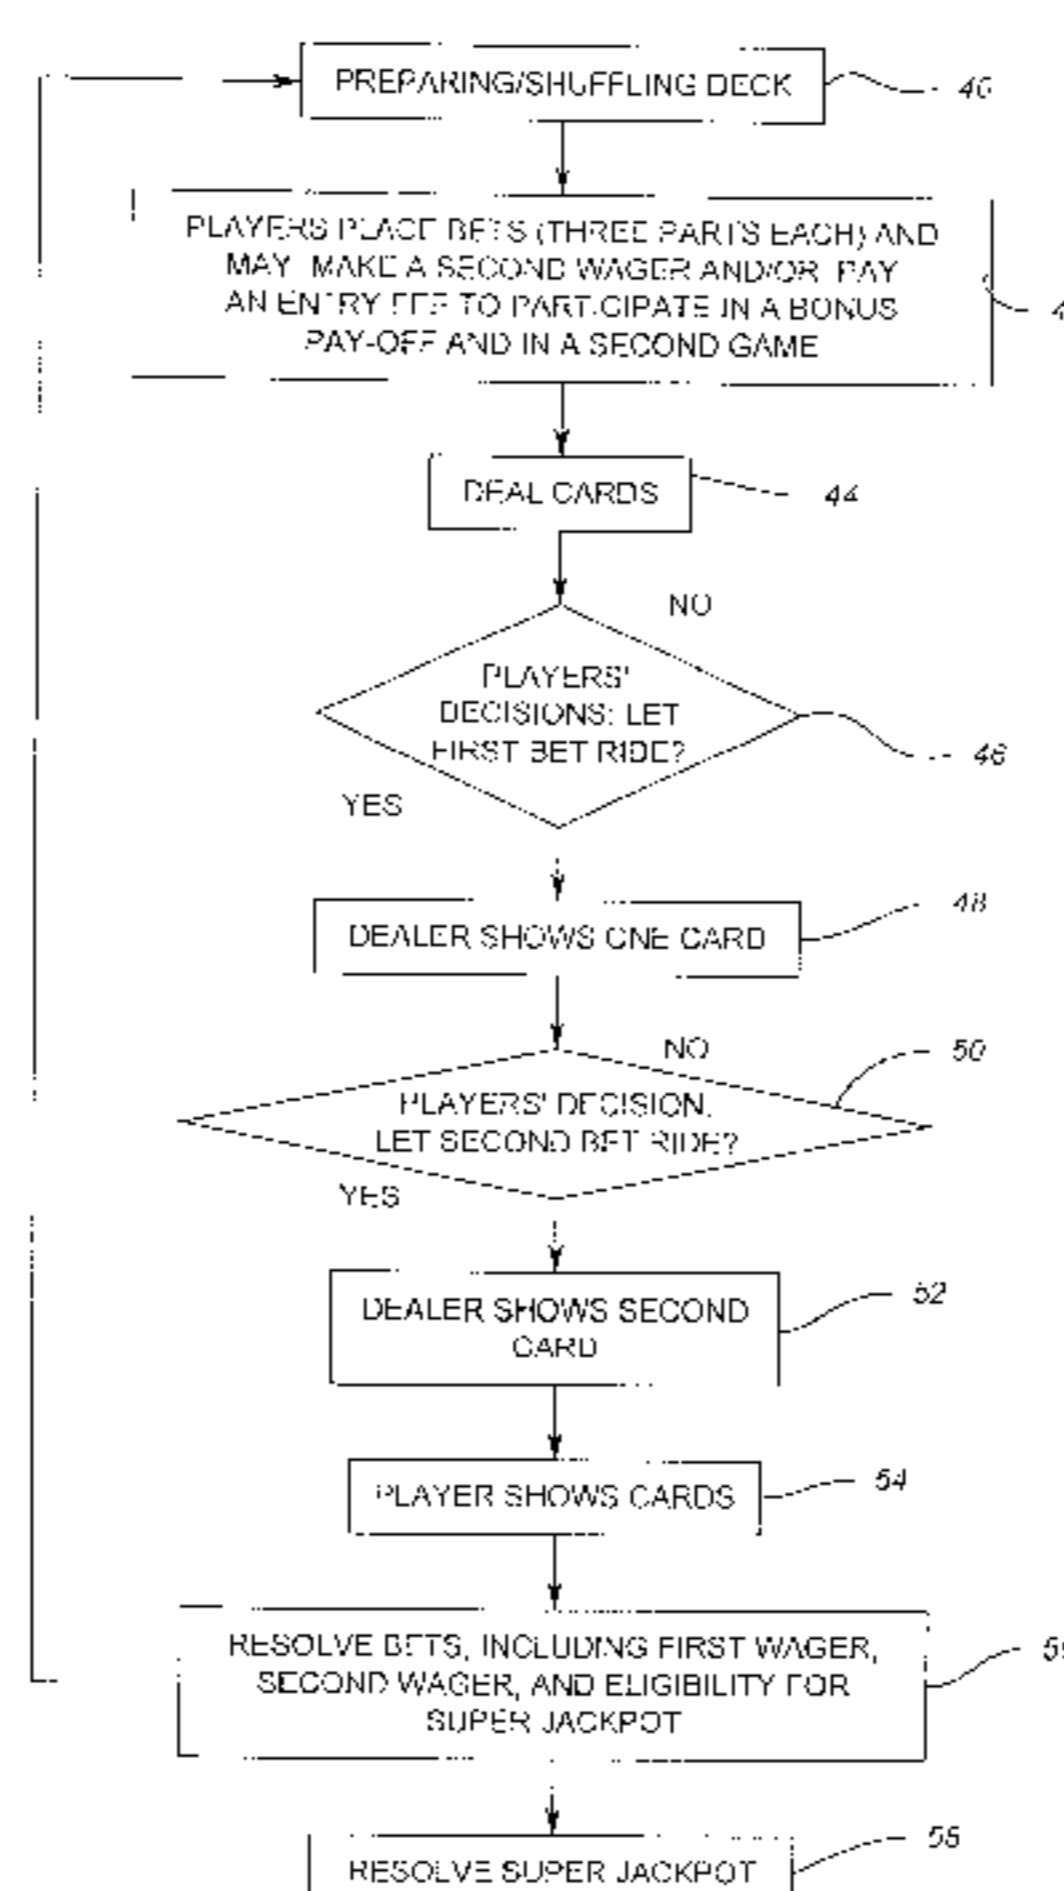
PREPARING/SHUFFLING DECK

40

PLAYERS PLACE BETS (THREE PARTS EACH) AND MAY MAKE A SECOND WAGER AND/OR PAY AN ENTRY FEE TO PARTICIPATE IN A BONUS PAY-OFF AND IN A SECOND GAME

4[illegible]

DEAL CARDS

44

NO

PLAYERS' DECISIONS: LET FIRST BET RIDE?

46

YES

DEALER SHOWS ONE CARD

48

NO

50

PLAYERS' DECISION. LET SECOND BET RIDE?

YES

DEALER SHOWS SECOND CARD

52

PLAYER SHOWS CARDS

54

RESOLVE BETS, INCLUDING FIRST WAGER, SECOND WAGER, AND ELIGIBILITY FOR SUPER JACKPOT

5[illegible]

RESOLVE SUPER JACKPOT

56